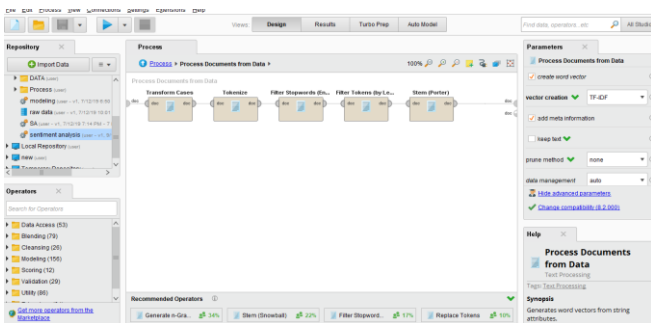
File Edit Process View Connections Settings Extensions Help

Views: Design Results Turbo Prep Auto Model

Find data, operators...etc

All Studio

Repository

Import Data

DATA (user)

Process (user)

modeling (user – v1, 7/12/19 8:50

raw data (user – v1, 7/12/19 10:01

SA (user – v1, 7/12/19 7:14 PM – 7

sentiment analysis (user – v1, 7/

Local Repository (user)

new (user)

Operators

Search for Operators

Data Access (53)

Blending (79)

Cleansing (26)

Modeling (156)

Scoring (12)

Validation (29)

Utility (86)

Get more operators from the Marketplace

Process

Process ▸ Process Documents from Data ▸

100%

Process Documents from Data

Transform Cases

Tokenize

Filter Stopwords (En...

Filter Tokens (by Le...

Stem (Porter)

doc

Recommended Operators

Generate n-Gra... 34%

Stem (Snowball) 22%

Filter Stopword... 17%

Replace Tokens 10%

Parameters

Process Documents from Data

create word vector

vector creation

TF-IDF

add meta information

keep text

prune method

none

data management

auto

Hide advanced parameters

Change compatibility (9.2.000)

Help

Process Documents from Data

Text Processing

Tags: Text Processing

Synopsis

Generates word vectors from string attributes.